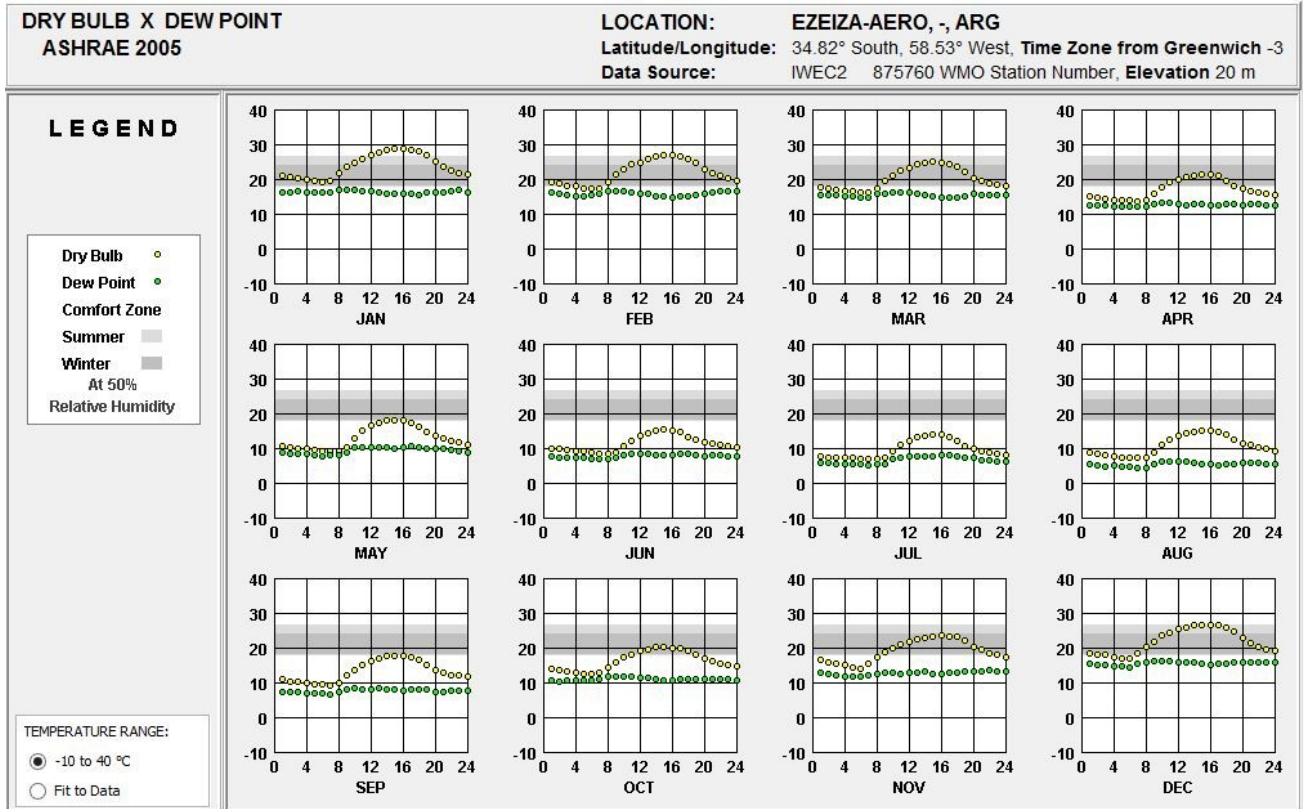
DRY BULB X DEW POINT
ASHRAE 2005

LOCATION: EZEIZA-AERO, -, ARG
Latitude/Longitude: 34.82° South, 58.53° West, Time Zone from Greenwich -3
Data Source: IWEC2 875760 WMO Station Number, Elevation 20 m

LEGEND

Dry Bulb
Dew Point
Comfort Zone
Summer
Winter
At 50% Relative Humidity

TEMPERATURE RANGE:
-10 to 40 °C
Fit to Data

40 30 20 10 0 -10
0 4 8 12 16 20 24
JAN

40 30 20 10 0 -10
0 4 8 12 16 20 24
FEB

40 30 20 10 0 -10
0 4 8 12 16 20 24
MAR

40 30 20 10 0 -10
0 4 8 12 16 20 24
APR

40 30 20 10 0 -10
0 4 8 12 16 20 24
MAY

40 30 20 10 0 -10
0 4 8 12 16 20 24
JUN

40 30 20 10 0 -10
0 4 8 12 16 20 24
JUL

40 30 20 10 0 -10
0 4 8 12 16 20 24
AUG

40 30 20 10 0 -10
0 4 8 12 16 20 24
SEP

40 30 20 10 0 -10
0 4 8 12 16 20 24
OCT

40 30 20 10 0 -10
0 4 8 12 16 20 24
NOV

40 30 20 10 0 -10
0 4 8 12 16 20 24
DEC